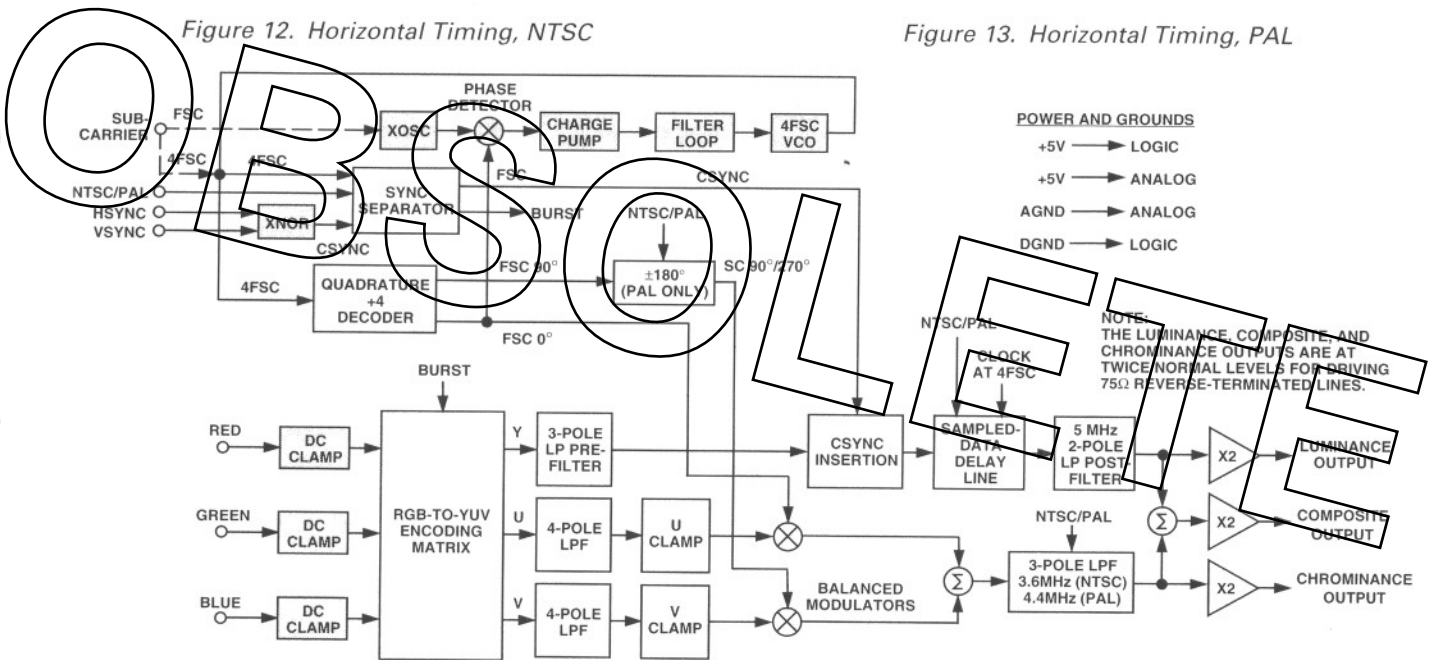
Figure 12. Horizontal Timing, NTSC

Figure 13. Horizontal Timing, PAL

OBSOLETE

PHASE DETECTOR

SUB-CARRIER

FSC

XOSC

CHARGE PUMP

FILTER LOOP

4FSC VCO

POWER AND GROUNDS

+5V → LOGIC

+5V → ANALOG

AGND → ANALOG

DGND → LOGIC

4FSC

4FSC

FSC

CSYNC

NTSC/PAL

SYNC SEPARATOR

HSYNC

XNOR

BURST

NTSC/PAL

VSYNC

CSYNC

FSC 90°

±180° (PAL ONLY)

SC 90°/270°

4FSC

QUADRATURE ÷4 DECODER

FSC 0°

NTSC/PAL

CLOCK AT 4FSC

NOTE: THE LUMINANCE, COMPOSITE, AND CHROMINANCE OUTPUTS ARE AT TWICE NORMAL LEVELS FOR DRIVING 75Ω REVERSE-TERMINATED LINES.

BURST

RED

DC CLAMP

RGB-TO-YUV ENCODING MATRIX

Y

3-POLE LP PRE-FILTER

CSYNC INSERTION

SAMPLED-DATA DELAY LINE

5 MHz 2-POLE LP POST-FILTER

X2

LUMINANCE OUTPUT

GREEN

DC CLAMP

U

4-POLE LPF

U CLAMP

NTSC/PAL

Σ

X2

COMPOSITE OUTPUT

Σ

3-POLE LPF 3.6MHz (NTSC) 4.4MHz (PAL)

BALANCED MODULATORS

X2

CHROMINANCE OUTPUT

BLUE

DC CLAMP

V

4-POLE LPF

V CLAMP